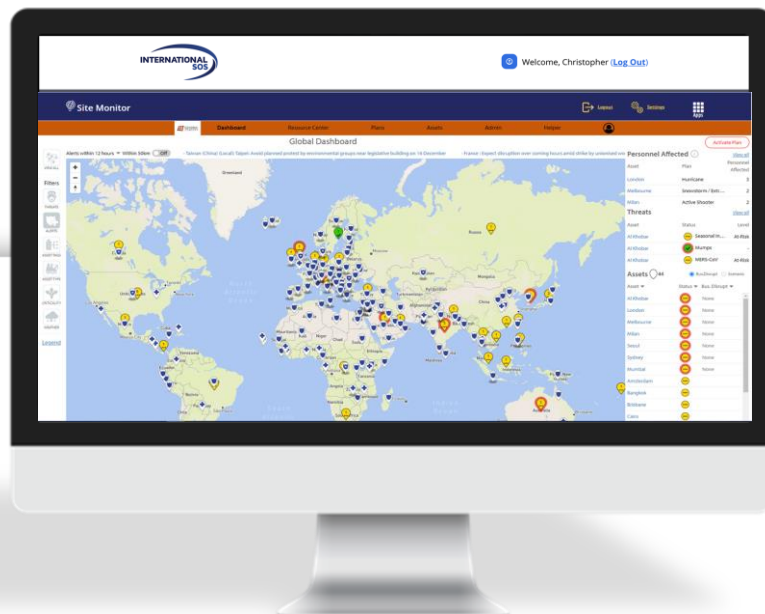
INTERNATIONAL SOS

Welcome, Christopher (Log Out)

Site Monitor

Logout Settings Apps

Dashboard Resource Center Plans Assets Admin Helper

Global Dashboard

Alerts within 12 hours Within 50km Off

Filters

Legend

Greenland

Personnel Affected

View all

Asset Plan Personnel Affected

London Hurricane 3

Melbourne Snowstorm / Bett... 2

Milan Active Shooter 2

Threats

View all

Asset Status Level

Seasonal In... At Risk

Mumps

MERS-CoV At Risk

Activate Plan

Assets

Asset Status Bus. Disrupt

Al Khobar None

London None

Melbourne None

Milan None

Seoul None

Sydney None

Mumbai None

Amsterdam

Bangkok

Brisbane

Cairo